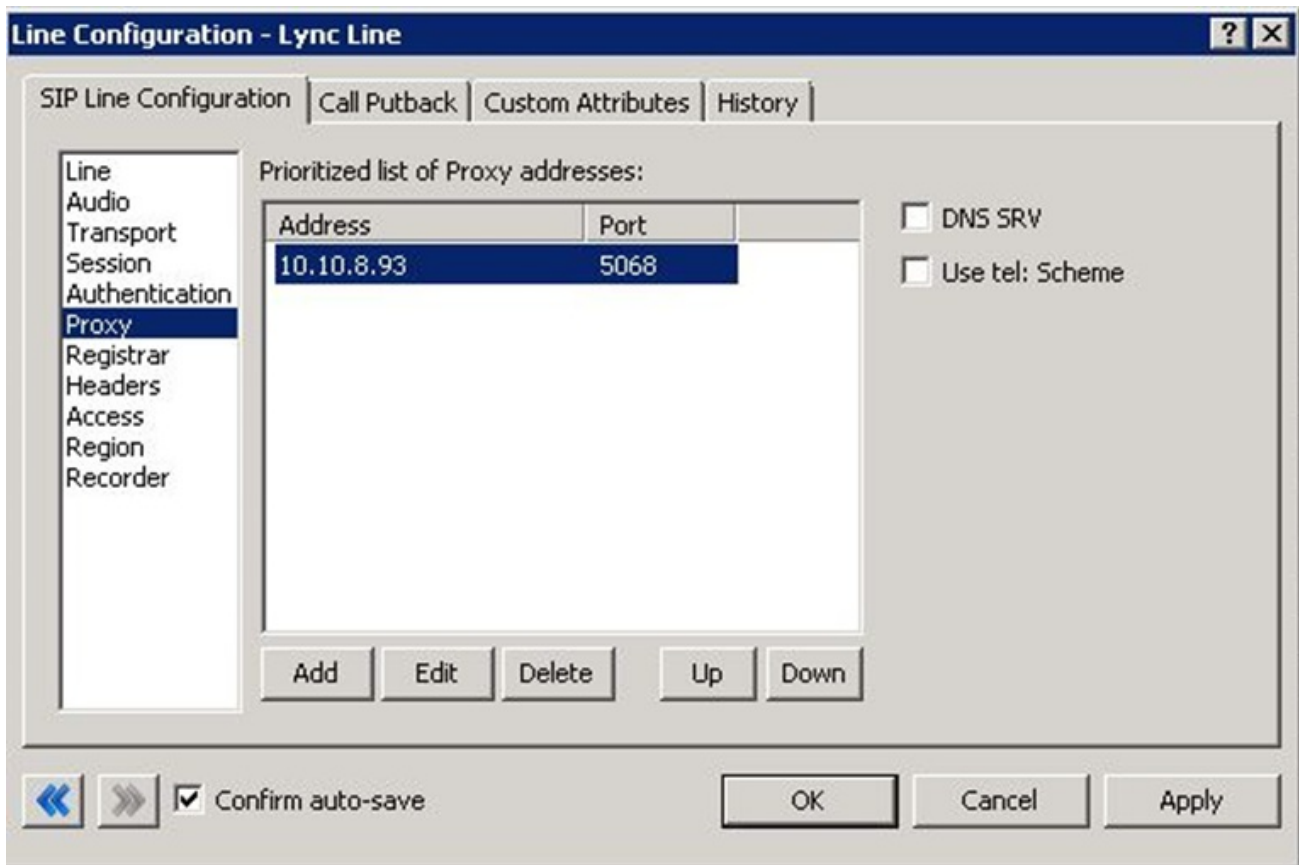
Line Configuration - Lync Line

?

SIP Line Configuration | Call Putback | Custom Attributes | History

Line
Audio
Transport
Session
Authentication
Proxy
Registrar
Headers
Access
Region
Recorder

Prioritized list of Proxy addresses:

| Address | Port |
|---|---|
| 10.10.8.93 | 5068 |

DNS SRV

Use tel: Scheme

Add Edit Delete Up Down

Confirm auto-save

OK Cancel Apply